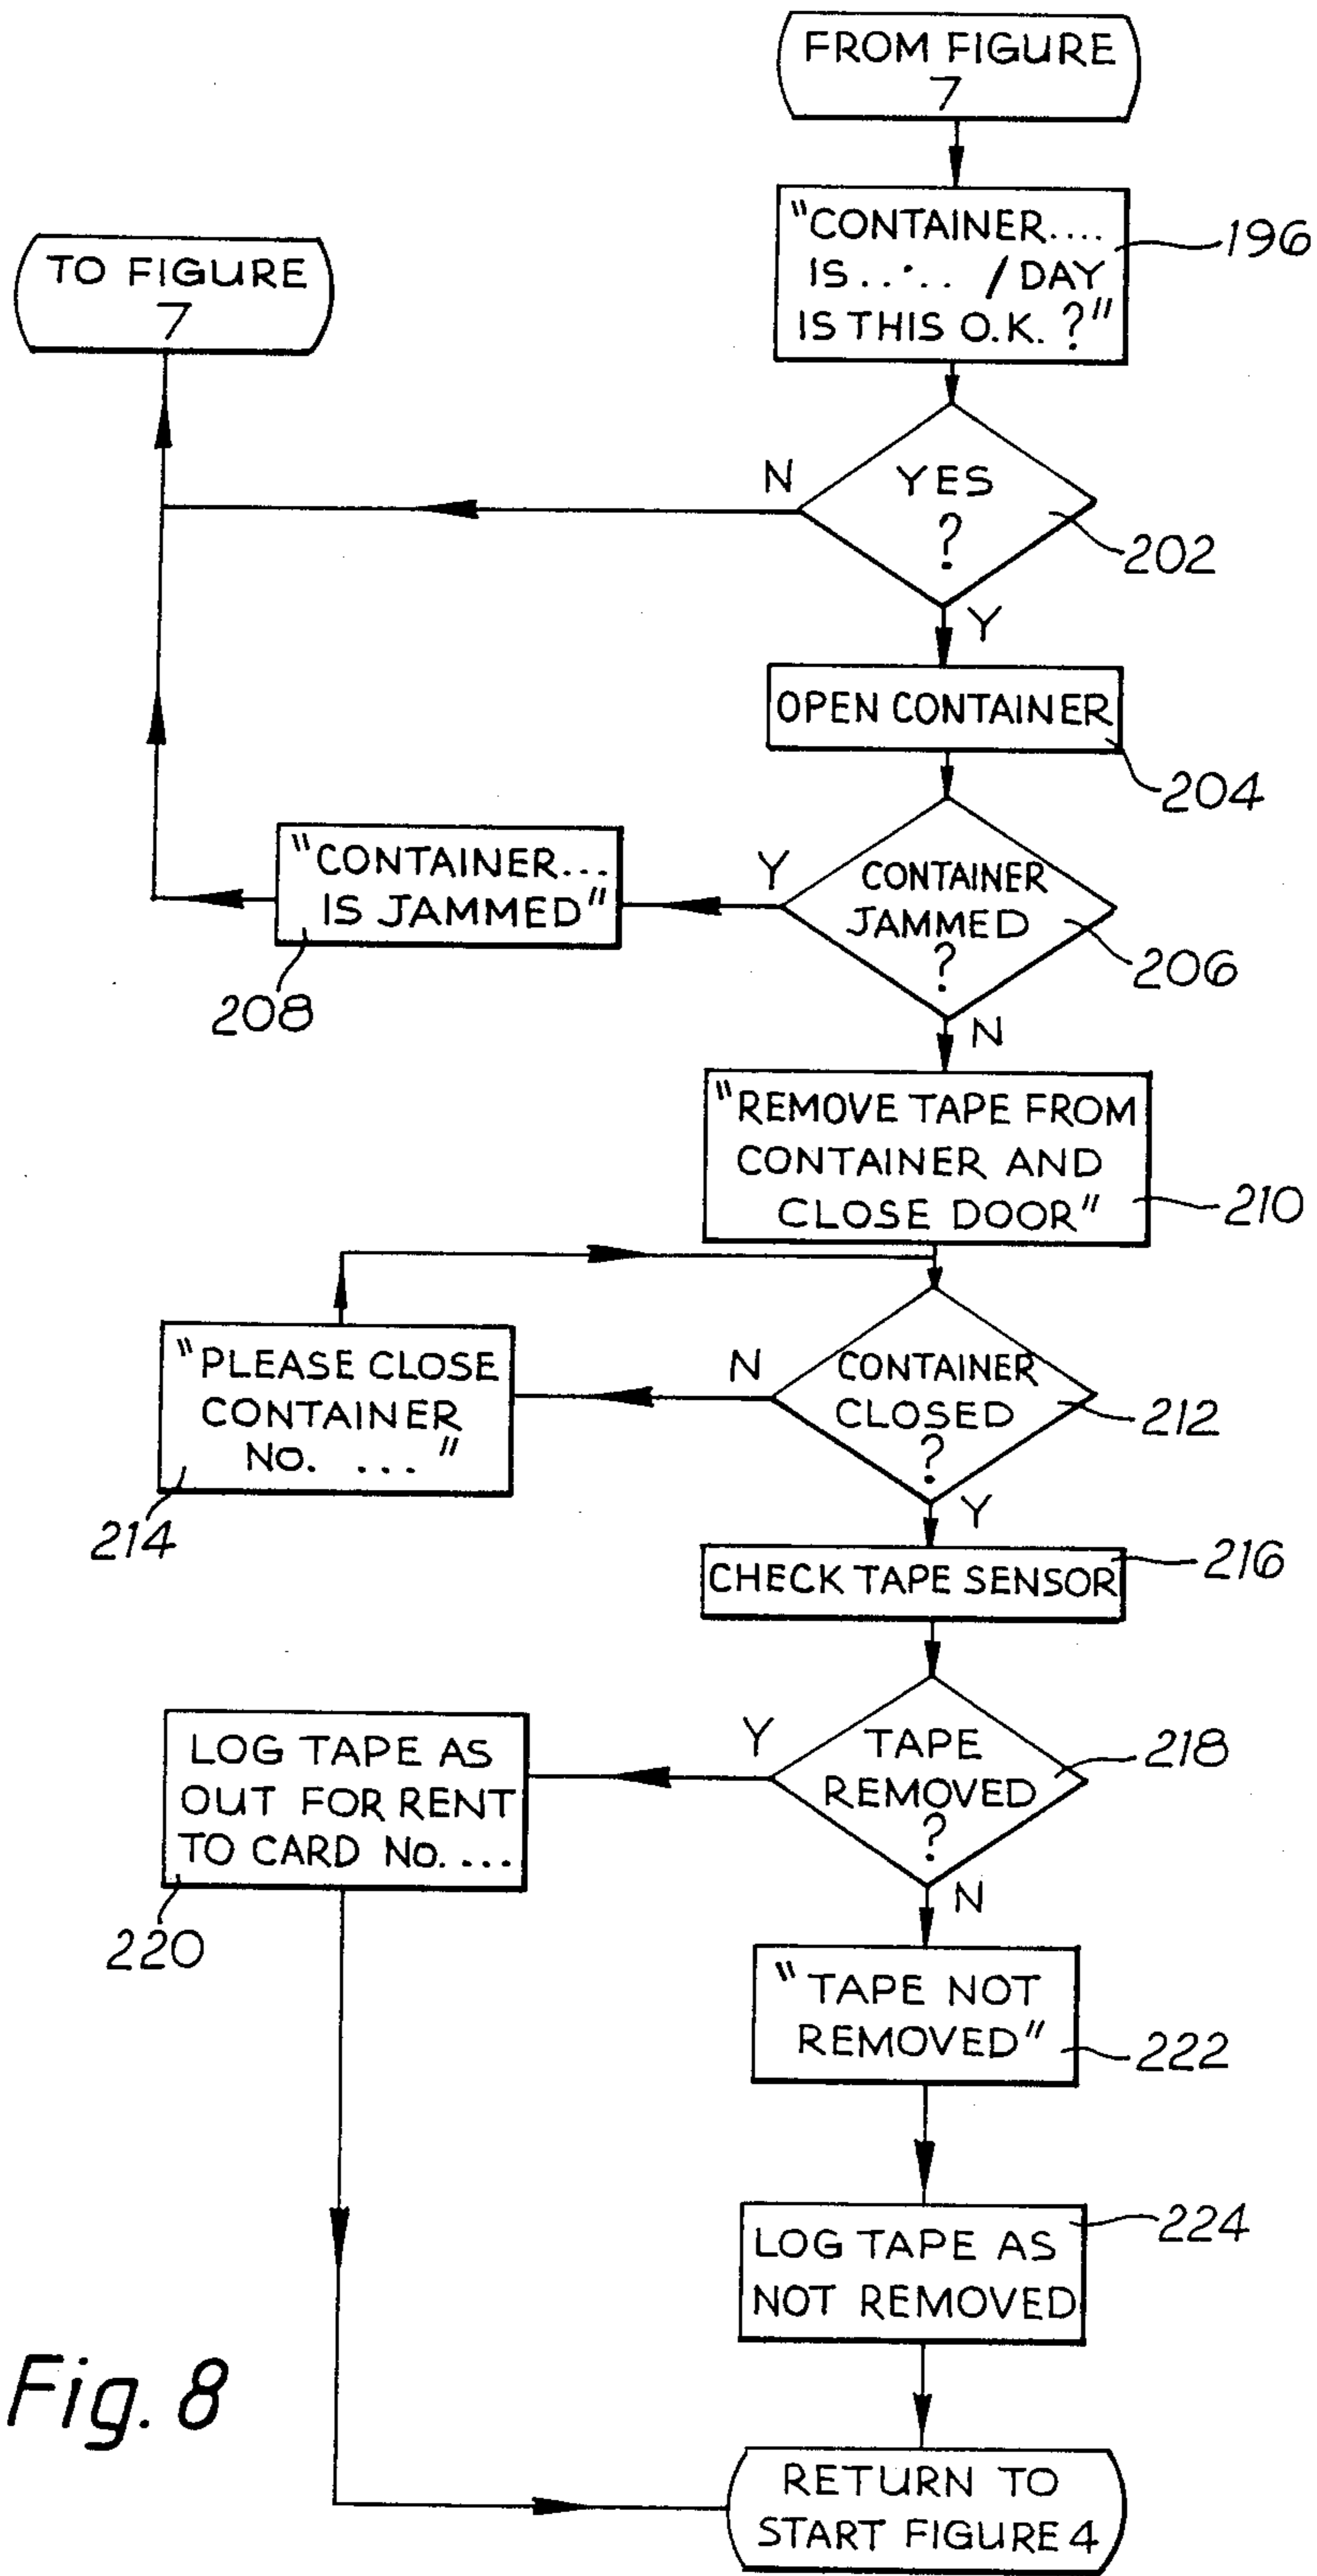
FROM FIGURE 7

"CONTAINER.... IS . . . . . / DAY IS THIS O.K. ?"

196

TO FIGURE 7

N

YES ?

202

Y

OPEN CONTAINER

204

"CONTAINER... IS JAMMED"

Y

CONTAINER JAMMED ?

206

208

N

"REMOVE TAPE FROM CONTAINER AND CLOSE DOOR"

210

"PLEASE CLOSE CONTAINER No. ... "

N

CONTAINER CLOSED ?

212

214

Y

CHECK TAPE SENSOR

216

LOG TAPE AS OUT FOR RENT TO CARD No. ...

Y

TAPE REMOVED ?

218

220

N

"TAPE NOT REMOVED"

222

LOG TAPE AS NOT REMOVED

224

Fig. 8

RETURN TO START FIGURE 4